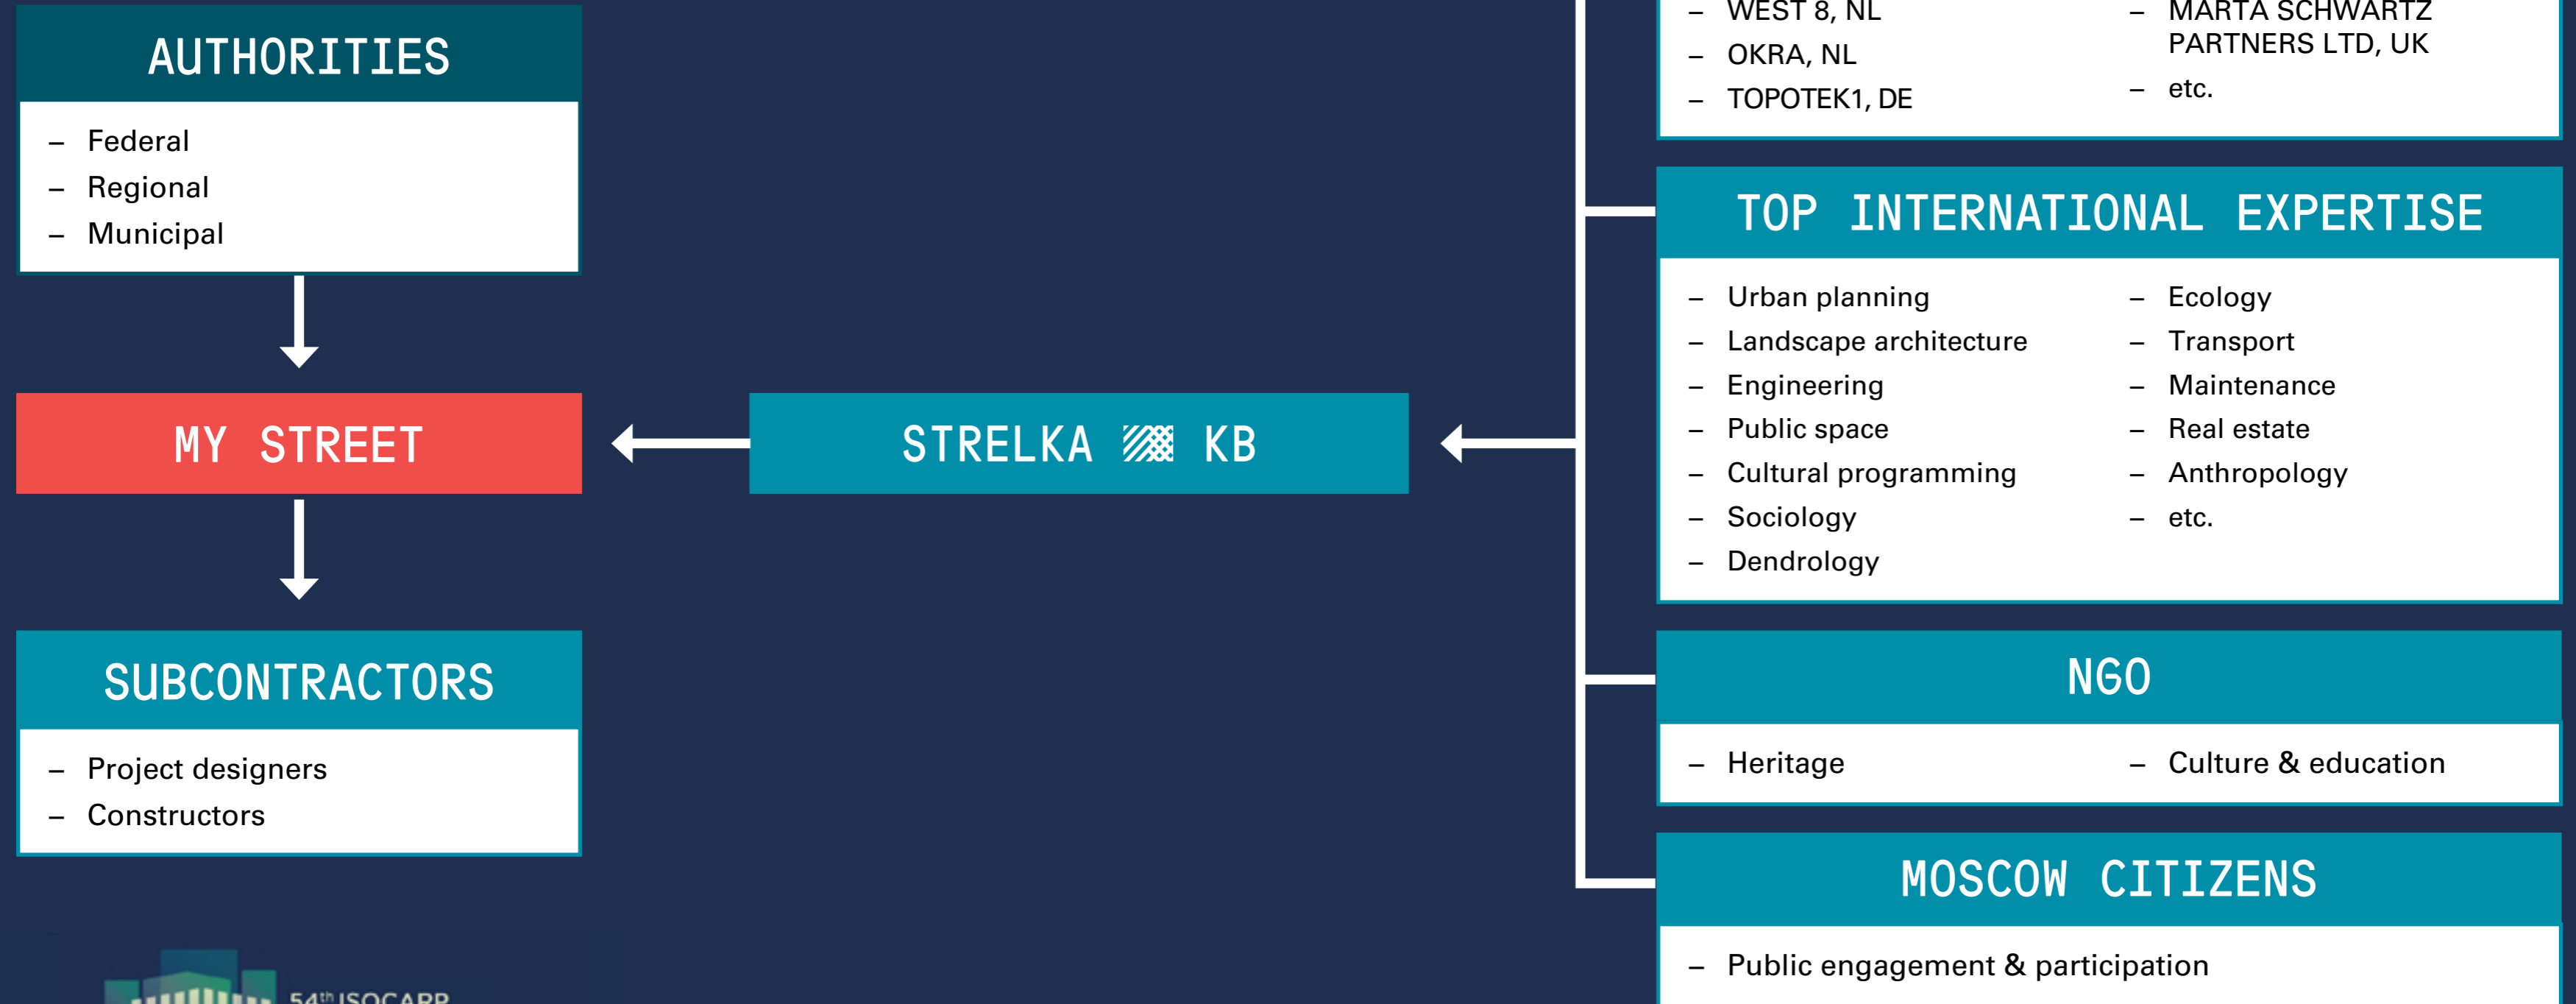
AUTHORITIES

– Federal
– Regional
– Municipal

MY STREET

SUBCONTRACTORS

– Project designers
– Constructors

STRELKA KB

– WEST 8, NL
– OKRA, NL
– TOPOTEK1, DE

– MARTA SCHWARTZ PARTNERS LTD, UK
– etc.

TOP INTERNATIONAL EXPERTISE

– Urban planning
– Landscape architecture
– Engineering
– Public space
– Cultural programming
– Sociology
– Dendrology

– Ecology
– Transport
– Maintenance
– Real estate
– Anthropology
– etc.

NGO

– Heritage

– Culture & education

MOSCOW CITIZENS

– Public engagement & participation

54th ISOCARP